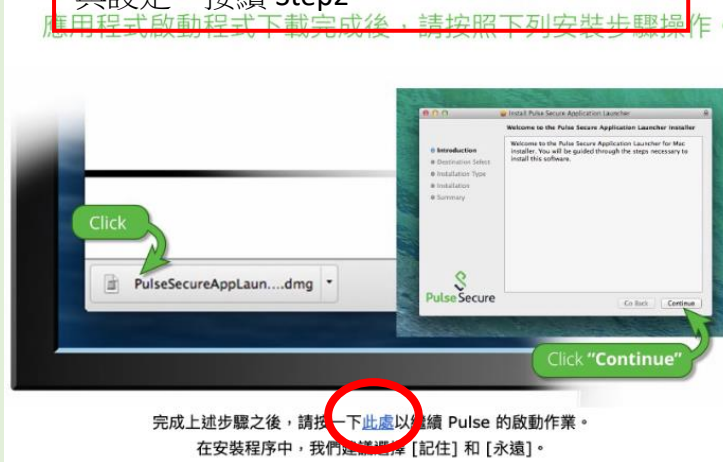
其設定，接續 Step2

應用程式啟動程式下載完成後，請按照下列安裝步驟操作

Click

PulseSecureAppLaun....dmg

Install Pulse Secure Application Launcher

Welcome to the Pulse Secure Application Launcher Installer

Introduction
Destination Select
Installation Type
Installation
Summary

Welcome to the Pulse Secure Application Launcher for Mac installer. You will be guided through the steps necessary to install this software.

Pulse Secure

Go Back Continue

Click "Continue"

完成上述步驟之後，請按一下此處以繼續 Pulse 的啟動作業。
在安裝程序中，我們建議選擇 [記住] 和 [永遠]。